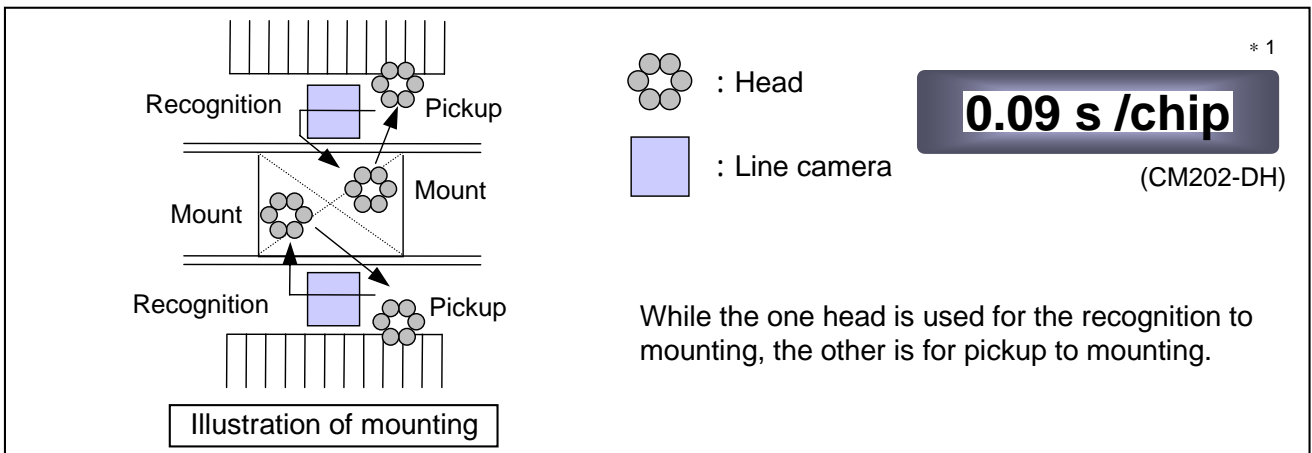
Recognition

Pickup

Mount

Mount

Recognition

Pickup

Illustration of mounting

: Head

: Line camera

＊1

0.09 s /chip

(CM202-DH)

While the one head is used for the recognition to mounting, the other is for pickup to mounting.